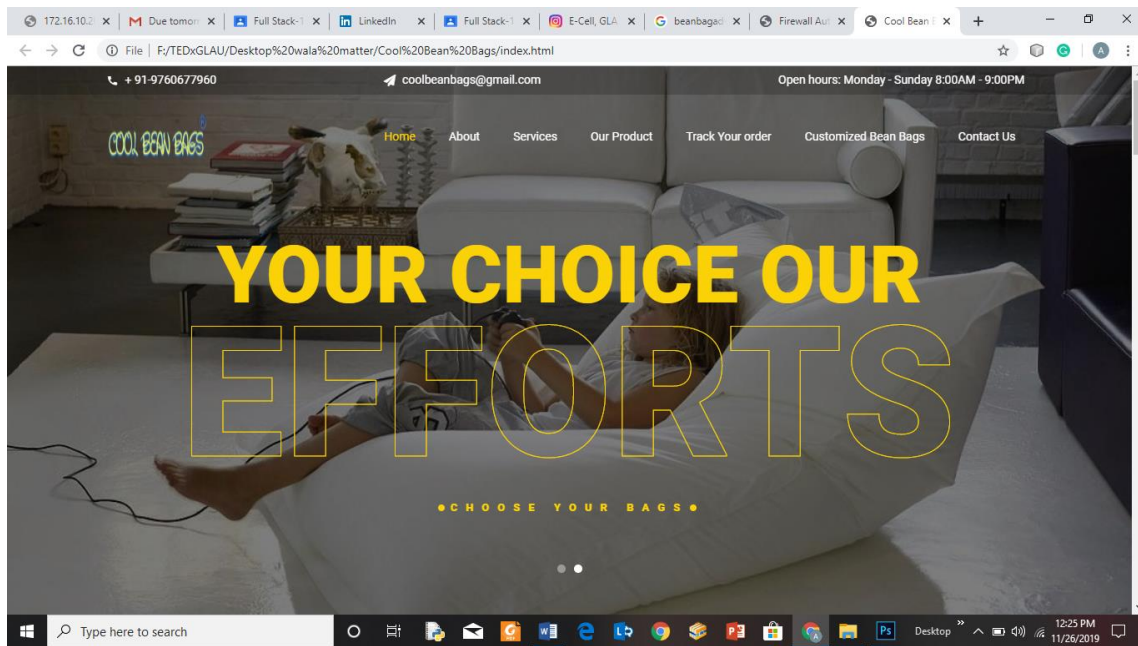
172.16.10.2 | Due tomor | Full Stack-1 | LinkedIn | Full Stack-1 | E-Cell, GLA | beanbagad | Firewall Aut | Cool Bean

File | F:/TEDxGLAU/Desktop%20wala%20matter/Cool%20Bean%20Bags/index.html

+ 91-9760677960
coolbeanbags@gmail.com
Open hours: Monday - Sunday 8:00AM - 9:00PM

COOL BEAN BAGS

Home
About
Services
Our Product
Track Your order
Customized Bean Bags
Contact Us

YOUR CHOICE OUR
EFFORTS

●CHOOSE YOUR BAGS●

Type here to search
Desktop
12:25 PM
11/26/2019